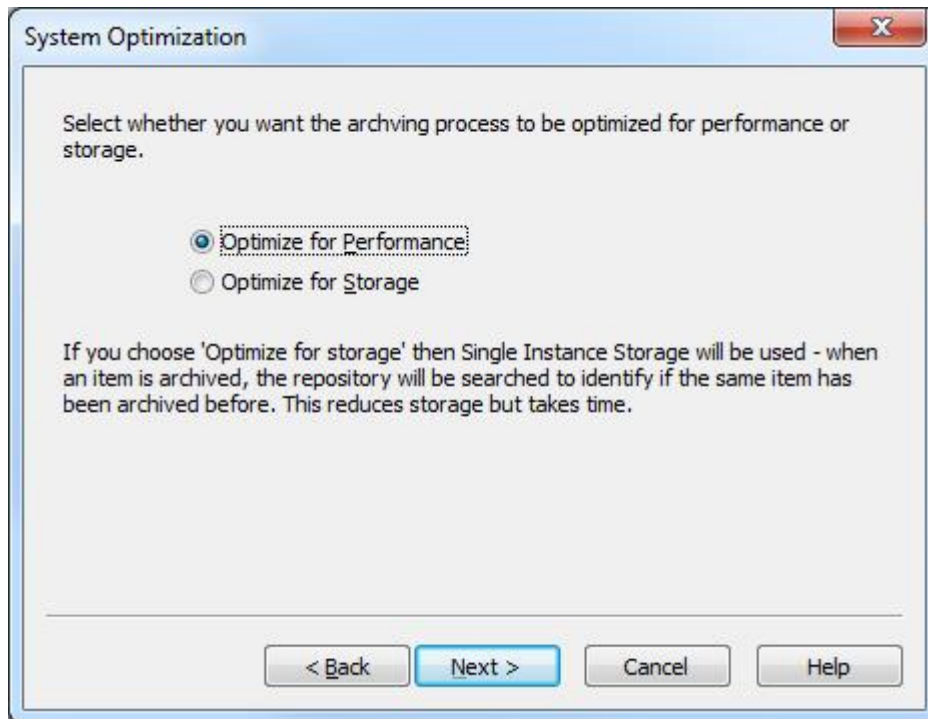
System Optimization

Select whether you want the archving process to be optimized for performance or storage.

Optimize for Performance
Optimize for Storage

If you choose 'Optimize for storage' then Single Instance Storage will be used - when an item is archived, the repository will be searched to identify if the same item has been archived before. This reduces storage but takes time.

< Back
Next >
Cancel
Help